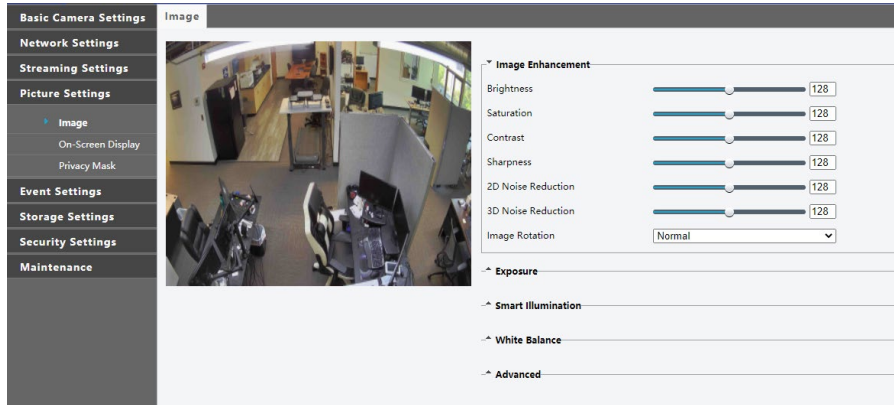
Basic Camera Settings
Network Settings
Streaming Settings
Picture Settings
Image
On-Screen Display
Privacy Mask
Event Settings
Storage Settings
Security Settings
Maintenance

Image

Image Enhancement
Brightness 128
Saturation 128
Contrast 128
Sharpness 128
2D Noise Reduction 128
3D Noise Reduction 128
Image Rotation Normal

Exposure
Smart Illumination
White Balance
Advanced